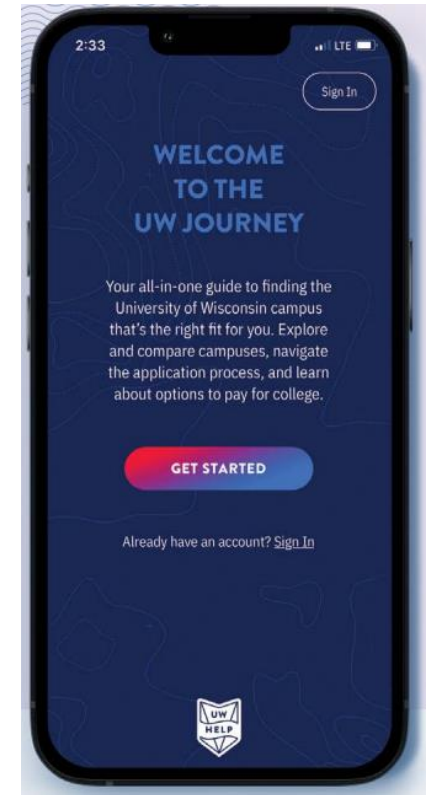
2:33
LTE

Sign In

WELCOME TO THE UW JOURNEY

Your all-in-one guide to finding the University of Wisconsin campus that's the right fit for you. Explore and compare campuses, navigate the application process, and learn about options to pay for college.

GET STARTED

Already have an account? Sign In

UW HELP